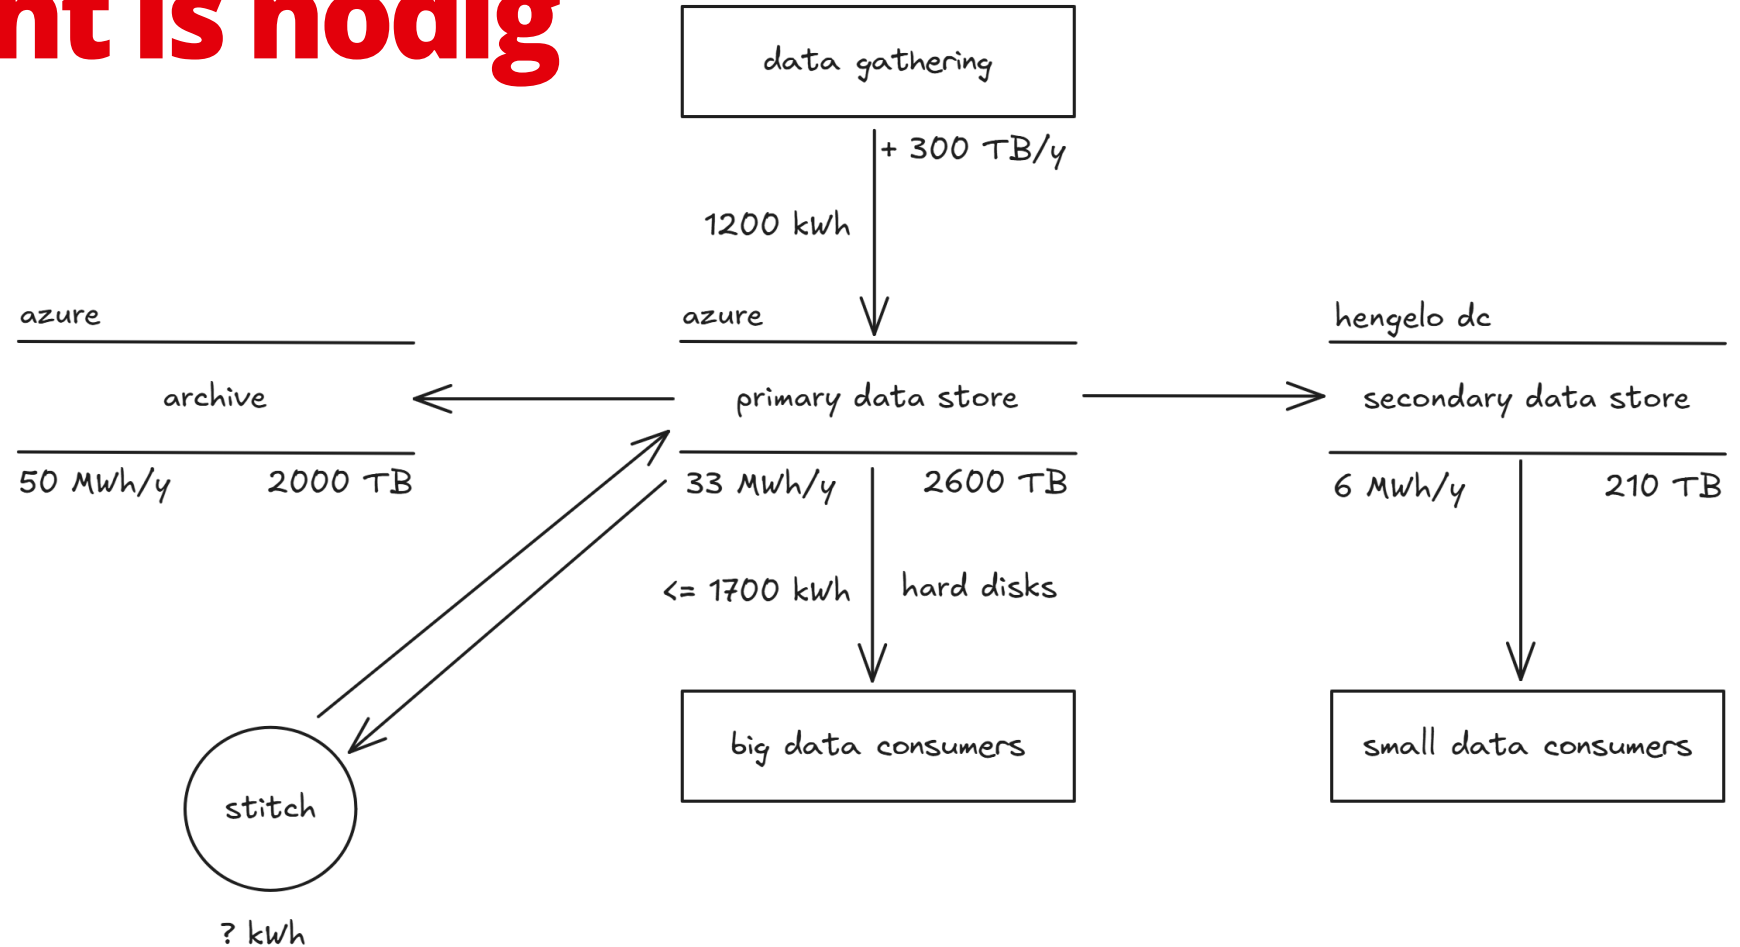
nt is nodig

data gathering

+ 300 TB/y

1200 kWh

azure

archive

50 MWh/y 2000 TB

azure

primary data store

33 MWh/y 2600 TB

hengelo dc

secondary data store

6 MWh/y 210 TB

<= 1700 kWh

hard disks

big data consumers

small data consumers

stitch

? kWh